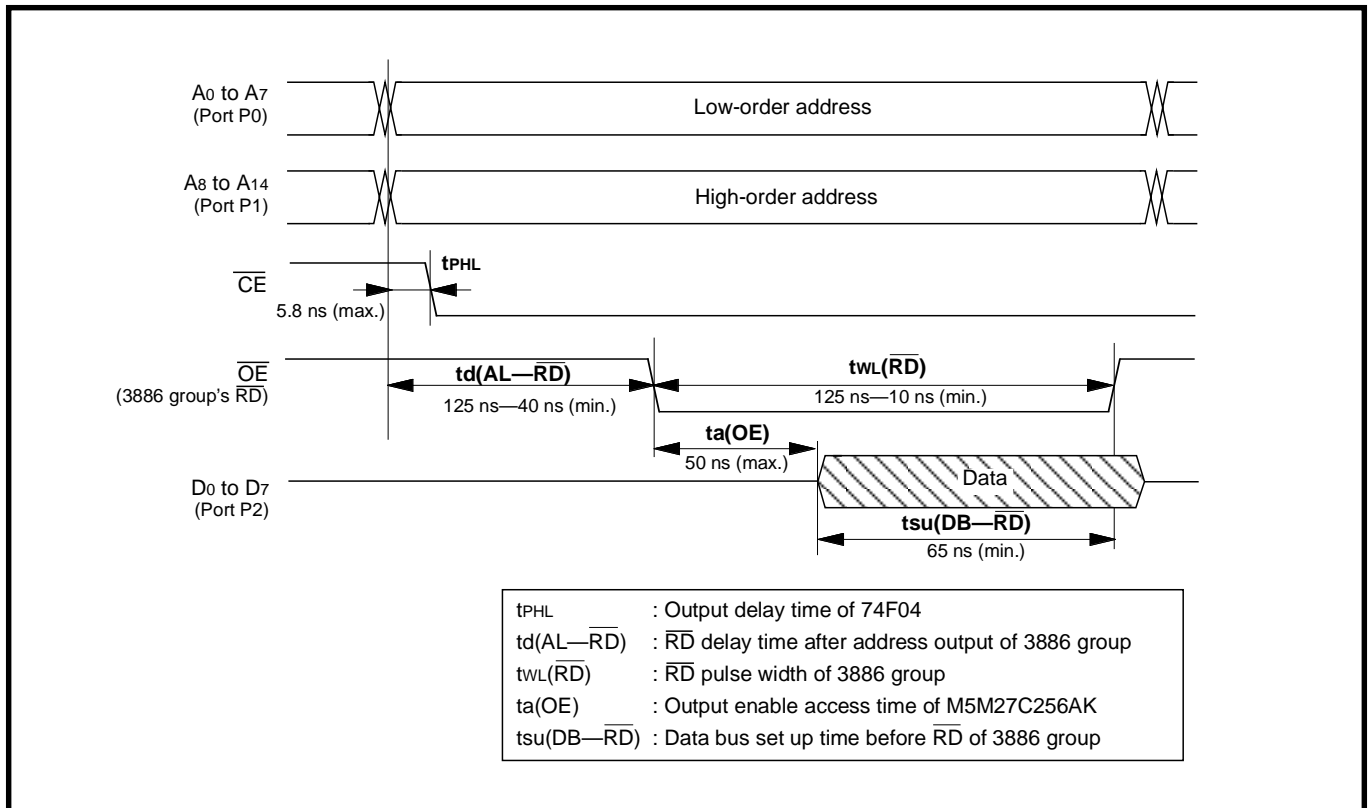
$A_0$ to $A_7$
(Port P0)

Low-order address

$A_8$ to $A_{14}$
(Port P1)

High-order address

$\overline{CE}$

$t_{PHL}$

5.8 ns (max.)

$\overline{OE}$
(3886 group's $\overline{RD}$)

td(AL—$\overline{RD}$)

125 ns—40 ns (min.)

$t_{WL}$($\overline{RD}$)

125 ns—10 ns (min.)

ta(OE)

50 ns (max.)

$D_0$ to $D_7$
(Port P2)

Data

tsu(DB—$\overline{RD}$)

65 ns (min.)

| | |
|---|---|
| $t_{PHL}$ | : Output delay time of 74F04 |
| td(AL—$\overline{RD}$) | : $\overline{RD}$ delay time after address output of 3886 group |
| $t_{WL}$($\overline{RD}$) | : $\overline{RD}$ pulse width of 3886 group |
| ta(OE) | : Output enable access time of M5M27C256AK |
| tsu(DB—$\overline{RD}$) | : Data bus set up time before $\overline{RD}$ of 3886 group |